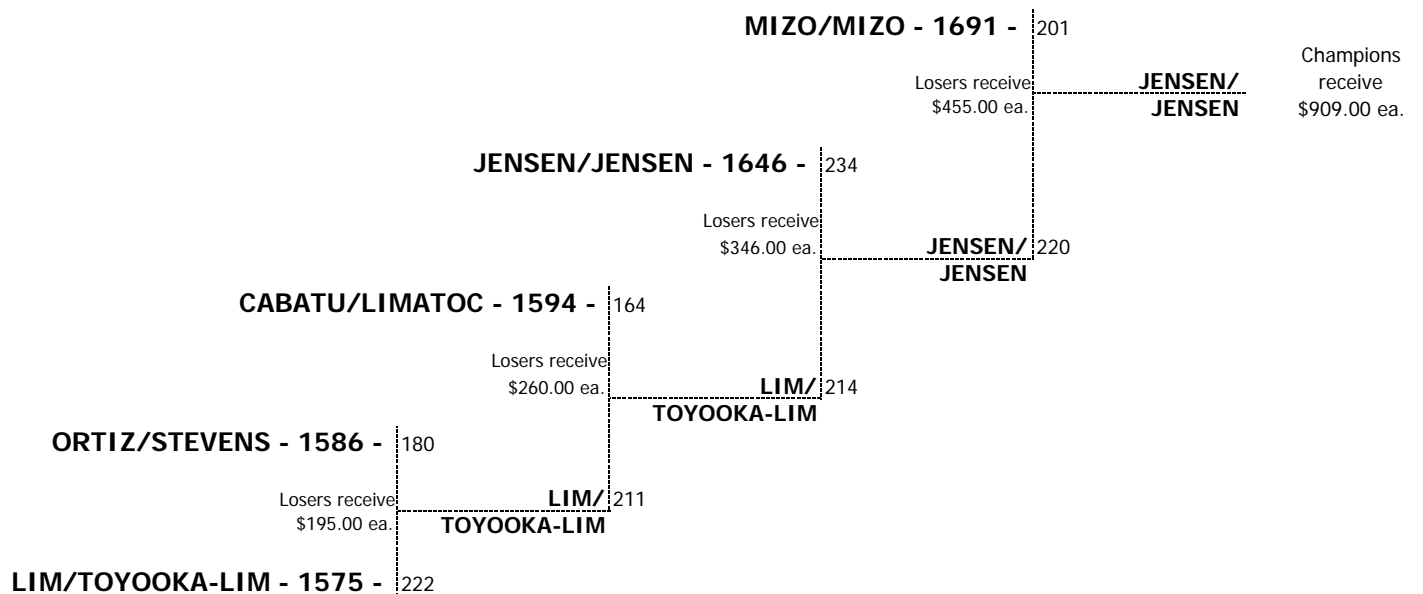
MIZO/MIZO - 1691 - 201

Losers receive $455.00 ea.

JENSEN/ JENSEN

Champions receive $909.00 ea.

JENSEN/JENSEN - 1646 - 234

Losers receive $346.00 ea.

JENSEN/ JENSEN 220

CABATU/LIMATOC - 1594 - 164

Losers receive $260.00 ea.

LIM/ TOYOOKA-LIM 214

ORTIZ/STEVENS - 1586 - 180

Losers receive $195.00 ea.

LIM/ TOYOOKA-LIM 211

LIM/TOYOOKA-LIM - 1575 - 222